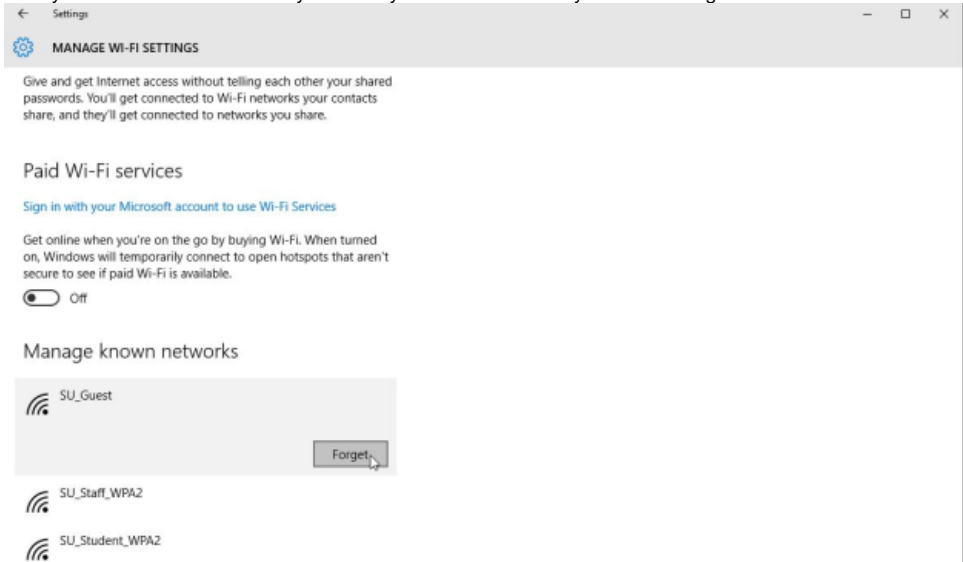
← Settings

MANAGE WI-FI SETTINGS

Give and get Internet access without telling each other your shared passwords. You'll get connected to Wi-Fi networks your contacts share, and they'll get connected to networks you share.

Paid Wi-Fi services

Sign in with your Microsoft account to use Wi-Fi Services

Get online when you're on the go by buying Wi-Fi. When turned on, Windows will temporarily connect to open hotspots that aren't secure to see if paid Wi-Fi is available.

Off

Manage known networks

SU_Guest

Forget

SU_Staff_WPA2

SU_Student_WPA2